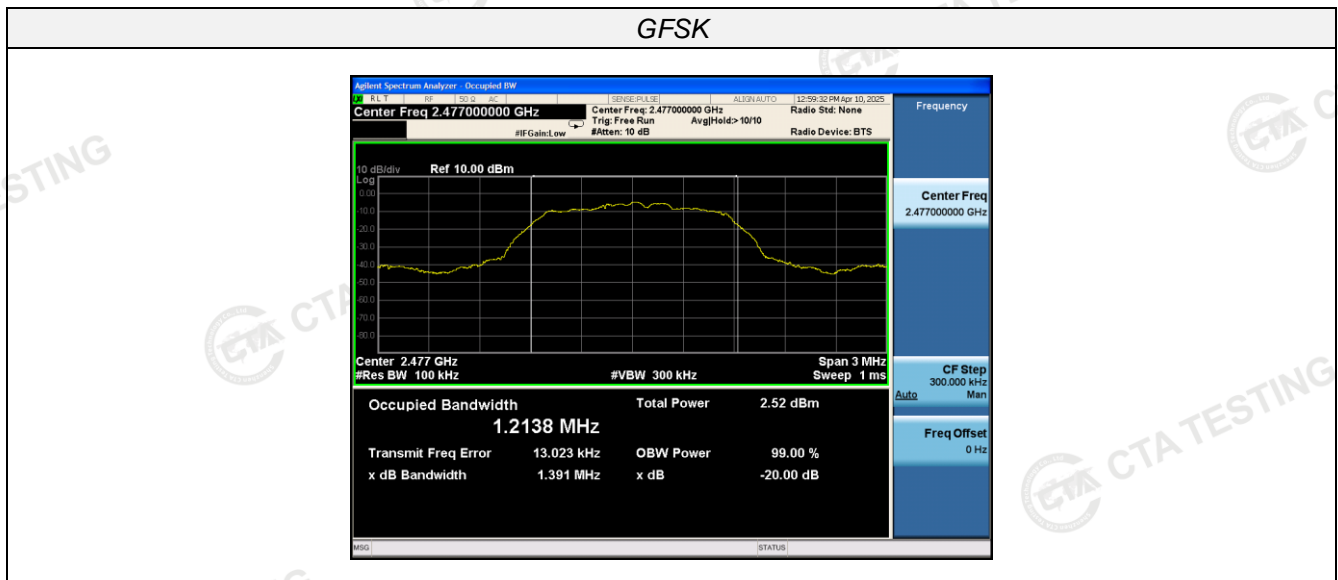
GFSK

Agilent Spectrum Analyzer - Occupied BW
RL T RF 50 Ω AC SENSE:PULSE ALIGN AUTO 12:59:32 PM Apr 10, 2025
Center Freq 2.477000000 GHz
Center Freq: 2.477000000 GHz
Trig: Free Run Avg|Hold:> 10/10
#IFGain:Low #Atten: 10 dB
Radio Std: None
Radio Device: BTS

Frequency

10 dB/div Ref 10.00 dBm
Log
0.00
-10.0
-20.0
-30.0
-40.0
-50.0
-60.0
-70.0
-80.0

Center 2.477 GHz
#Res BW 100 kHz
#VBW 300 kHz
Span 3 MHz
Sweep 1 ms

Center Freq
2.477000000 GHz

CF Step
300.000 kHz
Auto Man

Freq Offset
0 Hz

Occupied Bandwidth
1.2138 MHz
Total Power 2.52 dBm
Transmit Freq Error 13.023 kHz
OBW Power 99.00 %
x dB Bandwidth 1.391 MHz
x dB -20.00 dB

MSG
STATUS

CTA TESTING
STING
CTA